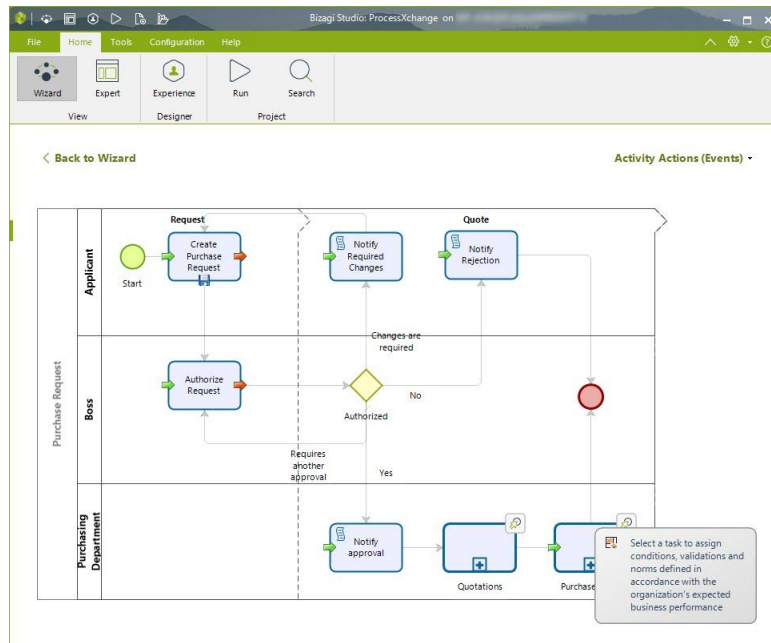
Bizagi Studio: ProcessXchange on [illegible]

File Home Tools Configuration Help

Wizard Expert Experience Run Search

View Designer Project

< Back to Wizard

Activity Actions (Events) ▾

Purchase Request

Applicant

Boss

Purchasing Department

Request

Quote

Start

Create Purchase Request

Notify Required Changes

Notify Rejection

Changes are required

Authorize Request

Authorized

No

Requires another approval

Yes

Notify approval

Quotations

Purchase

Select a task to assign conditions, validations and norms defined in accordance with the organization's expected business performance